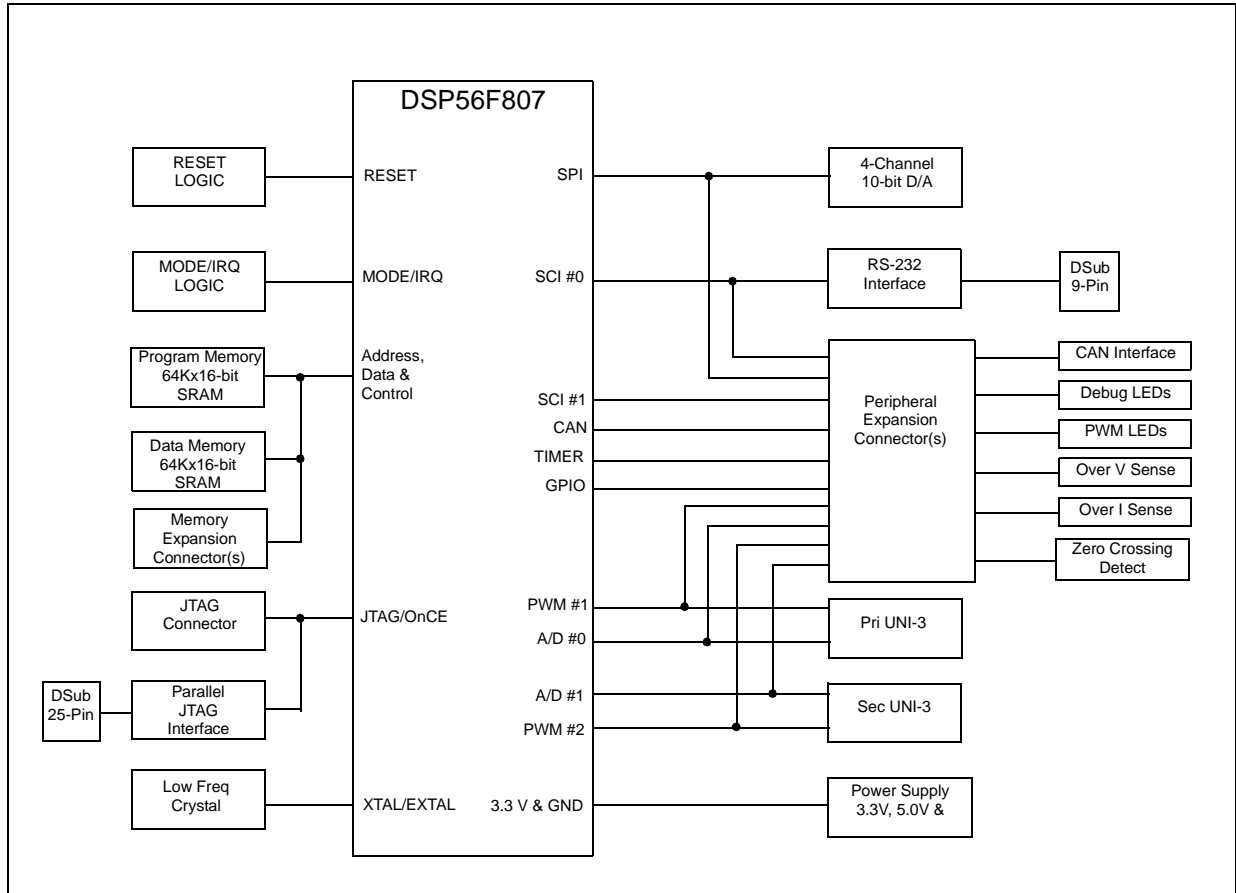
DSP56F807

RESET LOGIC

RESET

MODE/IRQ LOGIC

MODE/IRQ

Program Memory 64Kx16-bit SRAM

Address, Data & Control

Data Memory 64Kx16-bit SRAM

Memory Expansion Connector(s)

JTAG Connector

JTAG/OnCE

DSub 25-Pin

Parallel JTAG Interface

Low Freq Crystal

XTAL/EXTAL

SPI

SCI #0

SCI #1

CAN

TIMER

GPIO

PWM #1

A/D #0

A/D #1

PWM #2

3.3 V & GND

4-Channel 10-bit D/A

RS-232 Interface

DSub 9-Pin

Peripheral Expansion Connector(s)

CAN Interface

Debug LEDs

PWM LEDs

Over V Sense

Over I Sense

Zero Crossing Detect

Pri UNI-3

Sec UNI-3

Power Supply 3.3V, 5.0V &